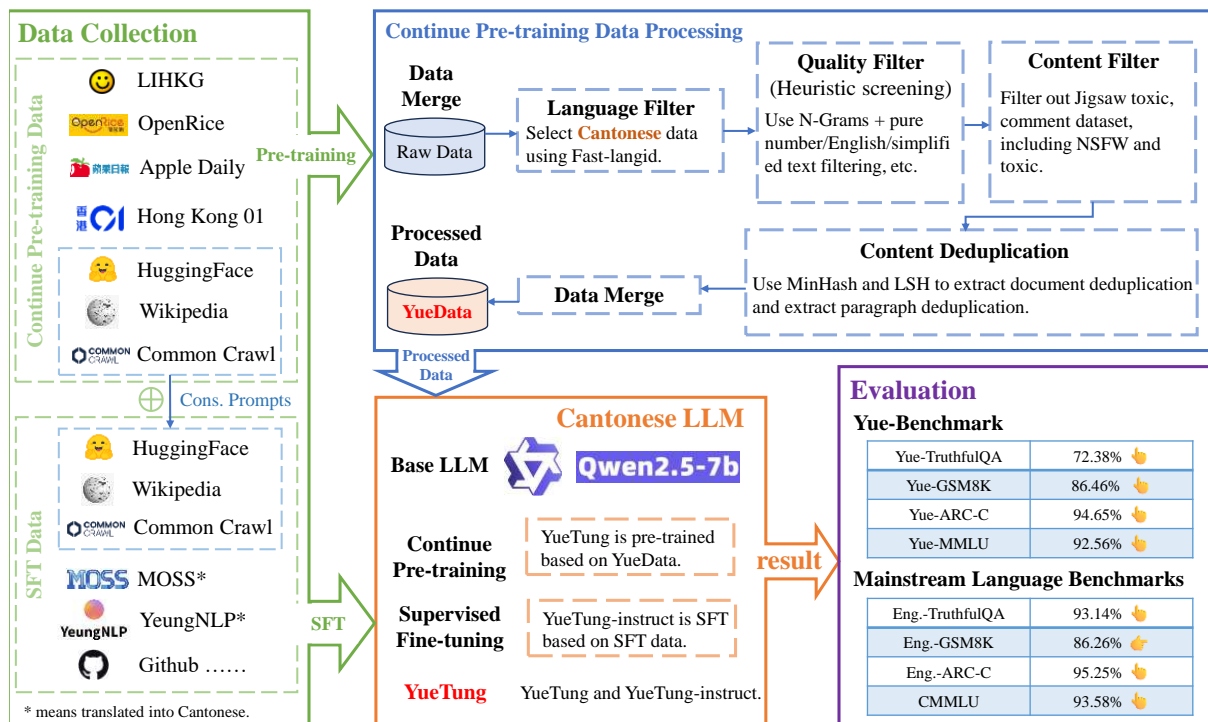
Data Collection

Continue Pre-training Data

LIHKG
OpenRice
Apple Daily
Hong Kong 01
HuggingFace
Wikipedia
Common Crawl

Cons. Prompts

SFT Data

HuggingFace
Wikipedia
Common Crawl
MOSS*
YeungNLP*
Github ……

* means translated into Cantonese.

Pre-training

SFT

Continue Pre-training Data Processing

Data Merge

Raw Data

Language Filter
Select Cantonese data using Fast-langid.

Quality Filter
(Heuristic screening)
Use N-Grams + pure number/English/simplified text filtering, etc.

Content Filter
Filter out Jigsaw toxic, comment dataset, including NSFW and toxic.

Processed Data

YueData

Data Merge

Content Deduplication
Use MinHash and LSH to extract document deduplication and extract paragraph deduplication.

Processed Data

Cantonese LLM

Base LLM Qwen2.5-7b

Continue Pre-training
YueTung is pre-trained based on YueData.

Supervised Fine-tuning
YueTung-instruct is SFT based on SFT data.

YueTung YueTung and YueTung-instruct.

result

Evaluation

Yue-Benchmark

| Yue-TruthfulQA | 72.38% |
|---|---|
| Yue-GSM8K | 86.46% |
| Yue-ARC-C | 94.65% |
| Yue-MMLU | 92.56% |

Mainstream Language Benchmarks

| Eng.-TruthfulQA | 93.14% |
|---|---|
| Eng.-GSM8K | 86.26% |
| Eng.-ARC-C | 95.25% |
| CMMLU | 93.58% |